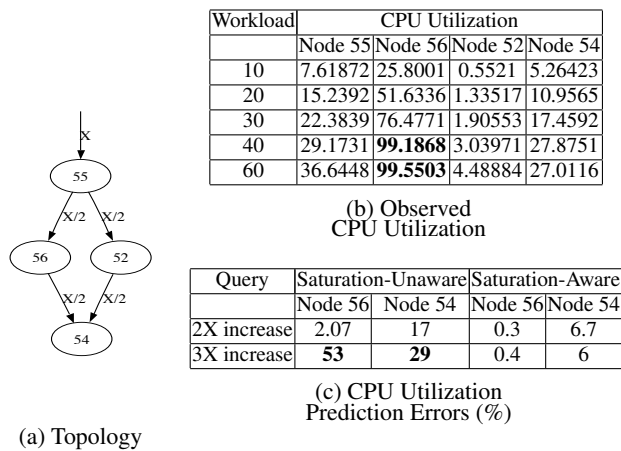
X

55

X/2 X/2

56 52

X/2 X/2

54

(a) Topology

| Workload | CPU Utilization | | | |
|---|---|---|---|---|
| | Node 55 | Node 56 | Node 52 | Node 54 |
| 10 | 7.61872 | 25.8001 | 0.5521 | 5.26423 |
| 20 | 15.2392 | 51.6336 | 1.33517 | 10.9565 |
| 30 | 22.3839 | 76.4771 | 1.90553 | 17.4592 |
| 40 | 29.1731 | **99.1868** | 3.03971 | 27.8751 |
| 60 | 36.6448 | **99.5503** | 4.48884 | 27.0116 |

(b) Observed CPU Utilization

| Query | Saturation-Unaware | | Saturation-Aware | |
|---|---|---|---|---|
| | Node 56 | Node 54 | Node 56 | Node 54 |
| 2X increase | 2.07 | 17 | 0.3 | 6.7 |
| 3X increase | **53** | **29** | 0.4 | 6 |

(c) CPU Utilization Prediction Errors (%)